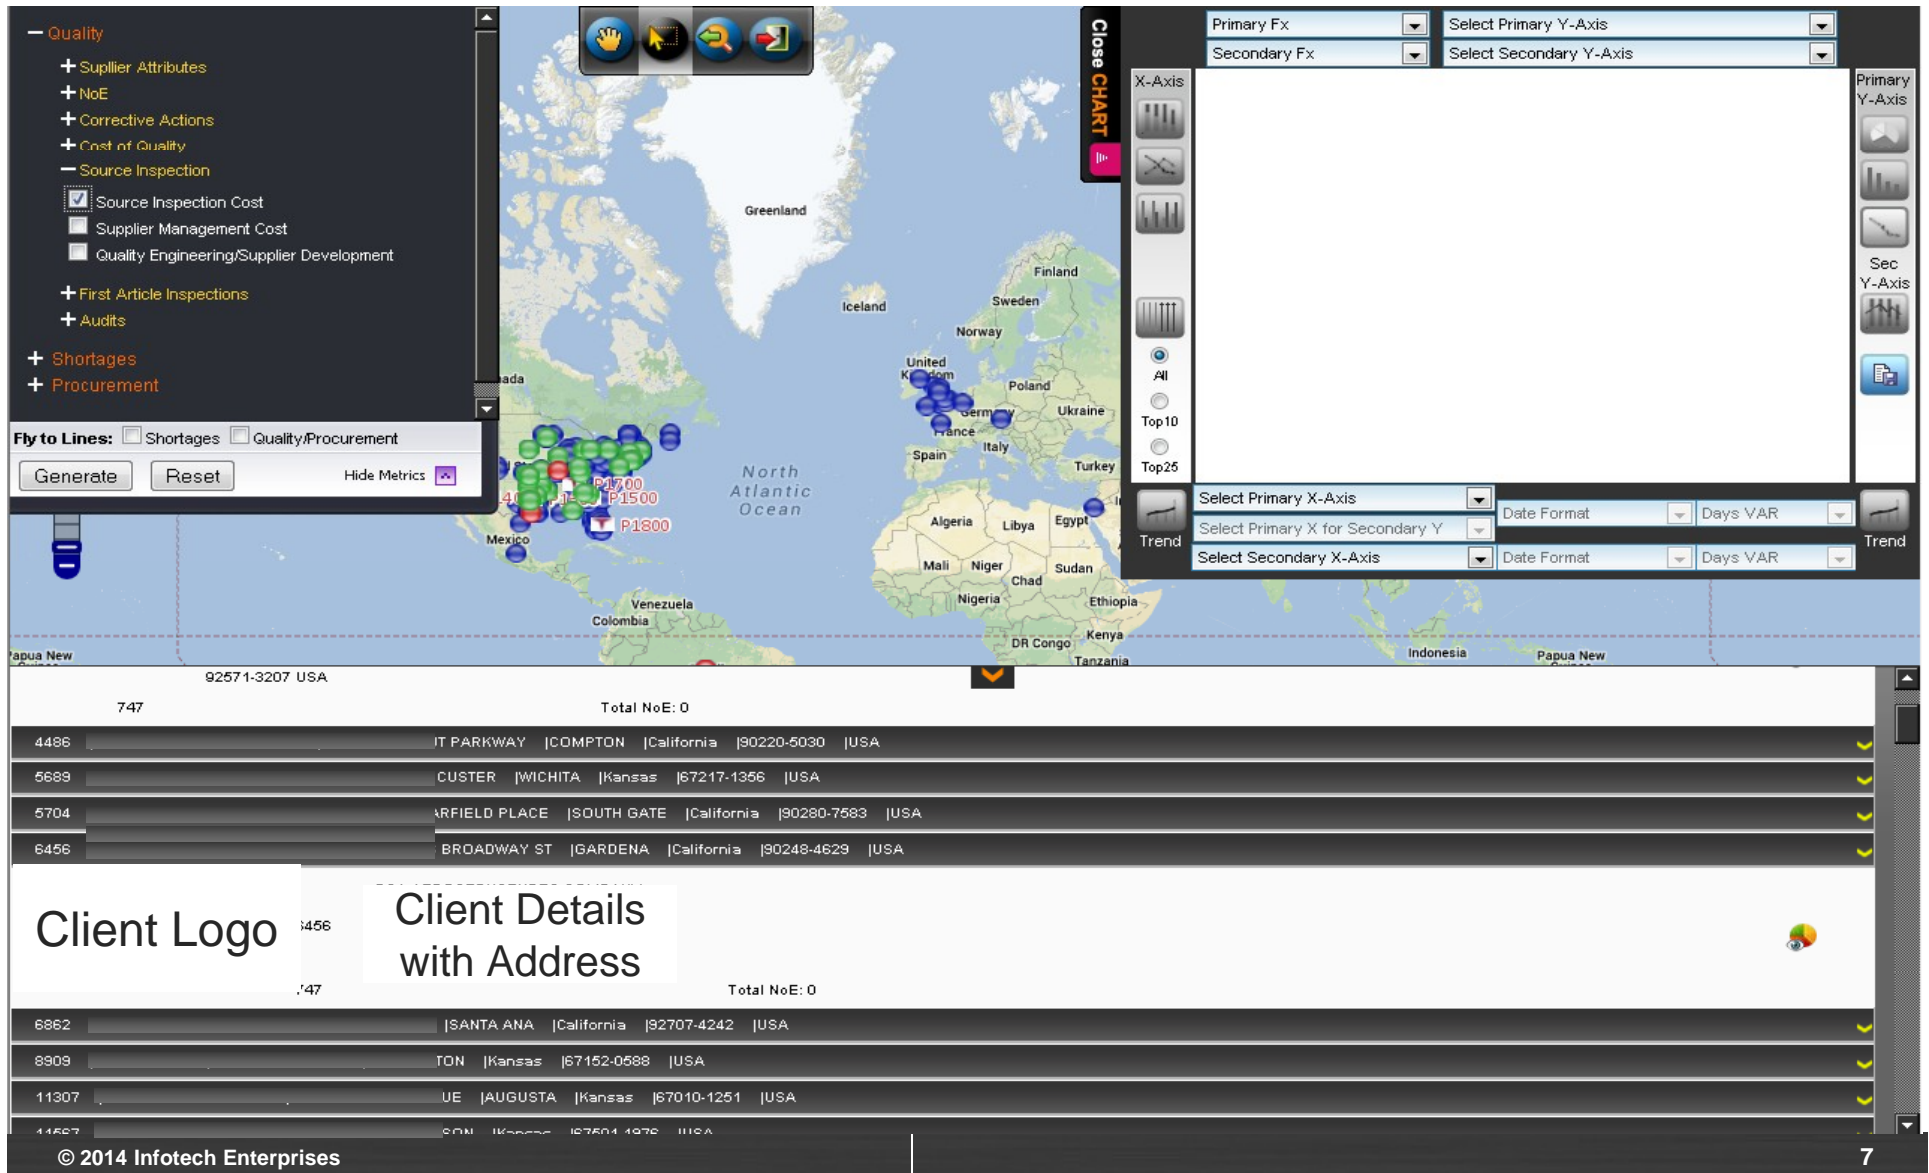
− Quality
+ Supplier Attributes
+ NoE
+ Corrective Actions
+ Cost of Quality
− Source Inspection
Source Inspection Cost
Supplier Management Cost
Quality Engineering/Supplier Development
+ First Article Inspections
+ Audits
+ Shortages
+ Procurement

Fly to Lines: Shortages Quality/Procurement
Generate Reset Hide Metrics

Greenland
Finland
Iceland
Sweden
Norway
United Kingdom
Poland
Germany
Ukraine
France
Italy
Spain
Turkey
ada
North Atlantic Ocean
P1700
P1500
P1800
Mexico
Algeria
Libya
Egypt
Mali
Niger
Sudan
Chad
Nigeria
Ethiopia
Venezuela
Colombia
Kenya
DR Congo
Tanzania
Indonesia
Papua New
apua New

Close CHART

Primary Fx
Select Primary Y-Axis
Secondary Fx
Select Secondary Y-Axis
X-Axis
Primary Y-Axis
Sec Y-Axis
All
Top10
Top25
Trend
Select Primary X-Axis
Select Primary X for Secondary Y
Select Secondary X-Axis
Date Format
Days VAR
Date Format
Days VAR
Trend

92571-3207 USA
747
Total NoE: 0
4486 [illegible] T PARKWAY |COMPTON |California |90220-5030 |USA
5689 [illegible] CUSTER |WICHITA |Kansas |67217-1356 |USA
5704 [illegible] RFIELD PLACE |SOUTH GATE |California |90280-7583 |USA
6456 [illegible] BROADWAY ST |GARDENA |California |90248-4629 |USA
Client Logo
456
Client Details with Address
747
Total NoE: 0
6862 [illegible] |SANTA ANA |California |92707-4242 |USA
8909 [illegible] TON |Kansas |67152-0588 |USA
11307 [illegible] UE |AUGUSTA |Kansas |67010-1251 |USA
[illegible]

© 2014 Infotech Enterprises
7